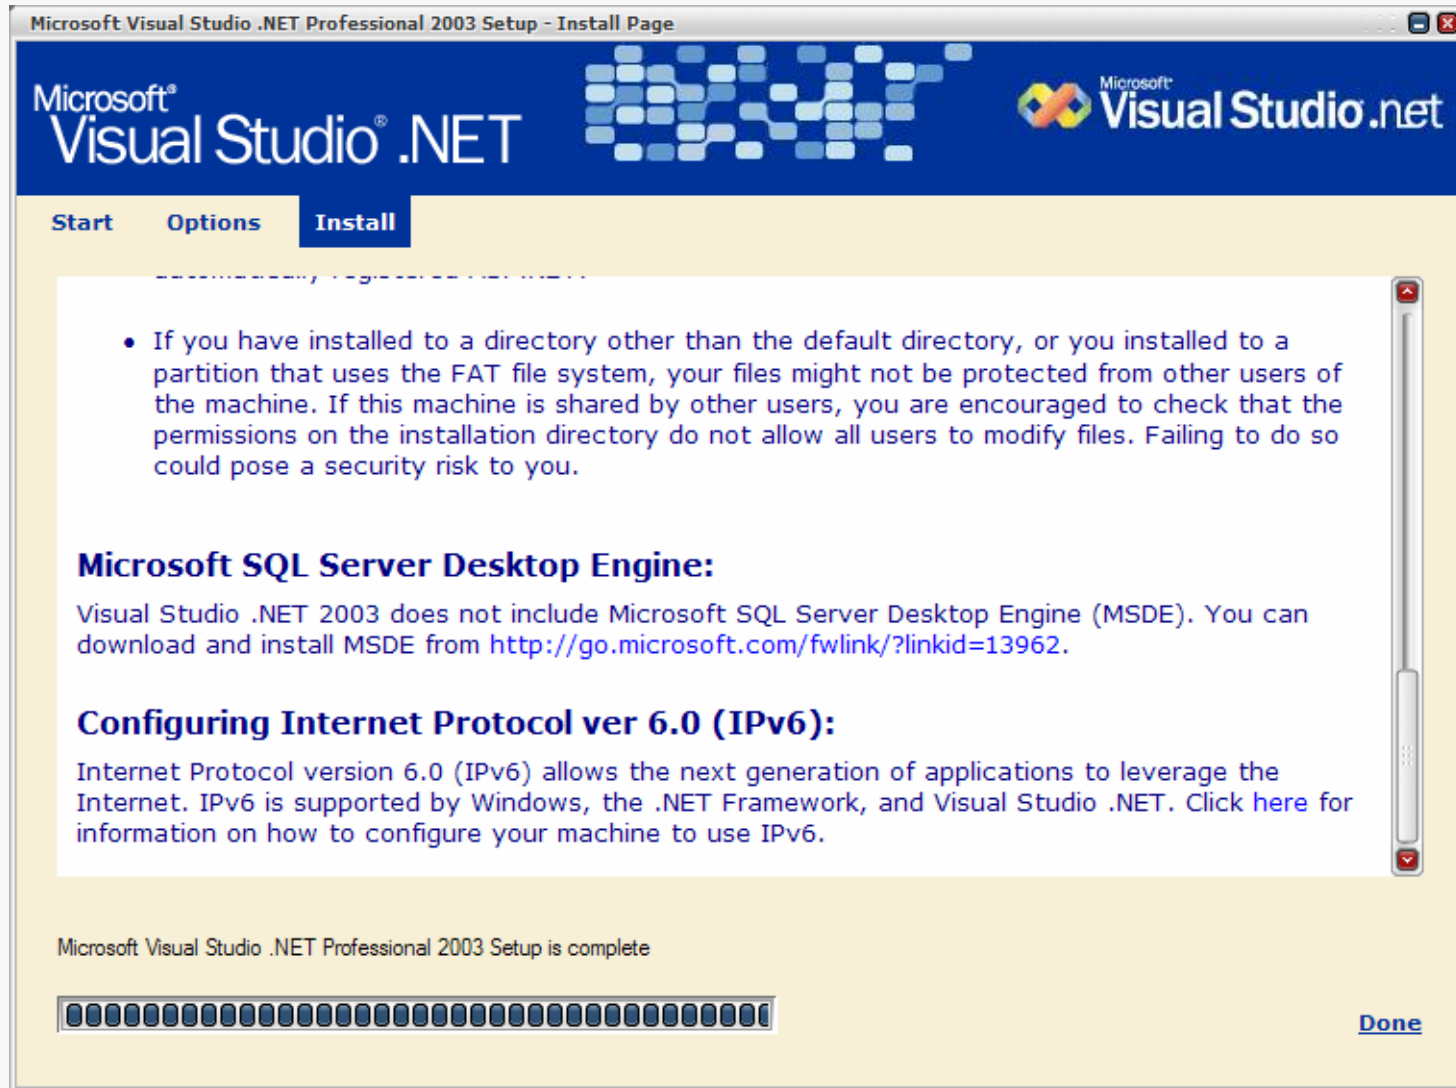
Microsoft Visual Studio .NET Professional 2003 Setup - Install Page

Microsoft® Visual Studio® .NET

Microsoft Visual Studio.net

Start Options Install

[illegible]

- If you have installed to a directory other than the default directory, or you installed to a partition that uses the FAT file system, your files might not be protected from other users of the machine. If this machine is shared by other users, you are encouraged to check that the permissions on the installation directory do not allow all users to modify files. Failing to do so could pose a security risk to you.

Microsoft SQL Server Desktop Engine:

Visual Studio .NET 2003 does not include Microsoft SQL Server Desktop Engine (MSDE). You can download and install MSDE from http://go.microsoft.com/fwlink/?linkid=13962.

Configuring Internet Protocol ver 6.0 (IPv6):

Internet Protocol version 6.0 (IPv6) allows the next generation of applications to leverage the Internet. IPv6 is supported by Windows, the .NET Framework, and Visual Studio .NET. Click here for information on how to configure your machine to use IPv6.

Microsoft Visual Studio .NET Professional 2003 Setup is complete

Done